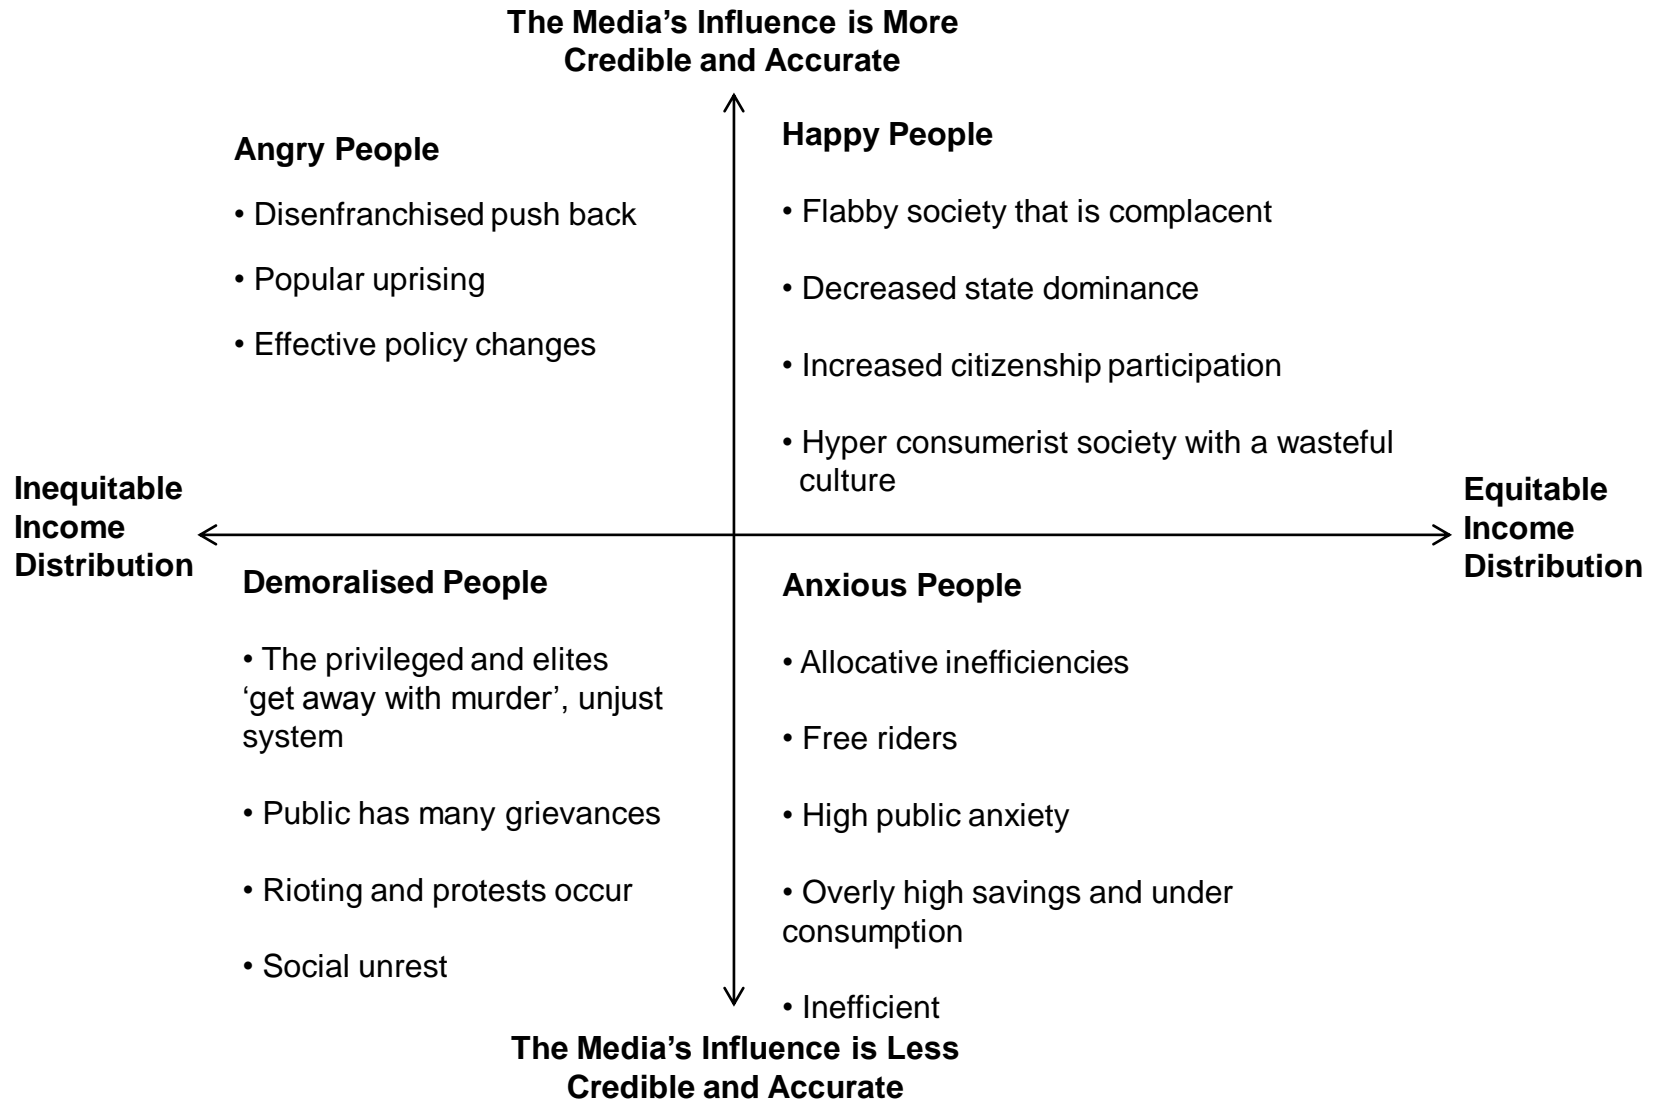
The Media's Influence is More Credible and Accurate

Angry People

• Disenfranchised push back

• Popular uprising

• Effective policy changes

Happy People

• Flabby society that is complacent

• Decreased state dominance

• Increased citizenship participation

• Hyper consumerist society with a wasteful culture

Inequitable Income Distribution

Equitable Income Distribution

Demoralised People

• The privileged and elites 'get away with murder', unjust system

• Public has many grievances

• Rioting and protests occur

• Social unrest

Anxious People

• Allocative inefficiencies

• Free riders

• High public anxiety

• Overly high savings and under consumption

• Inefficient

The Media's Influence is Less Credible and Accurate